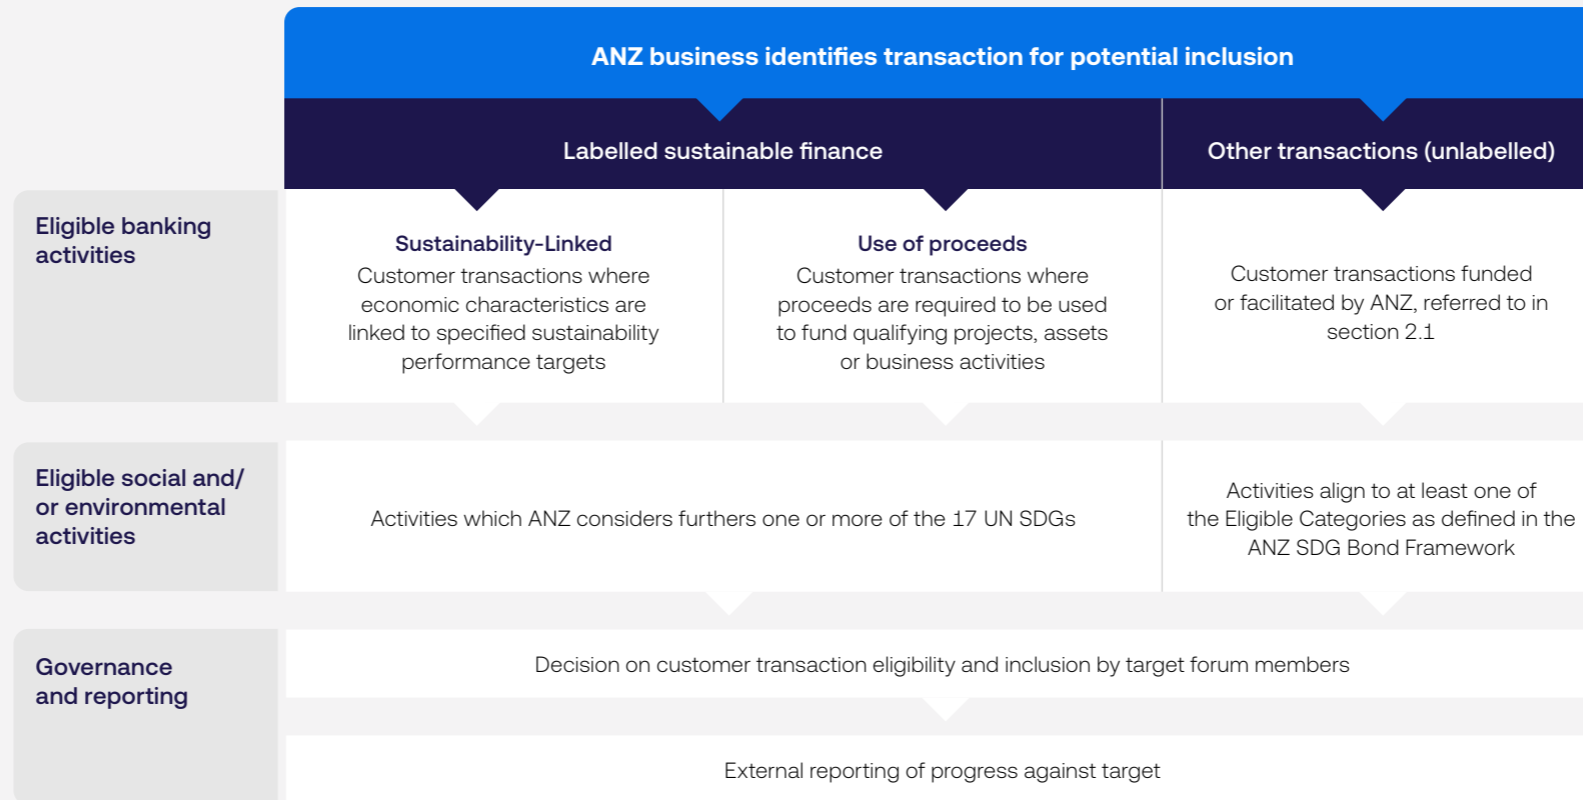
ANZ business identifies transaction for potential inclusion

Labelled sustainable finance

Other transactions (unlabelled)

Eligible banking activities

Sustainability-Linked
Customer transactions where economic characteristics are linked to specified sustainability performance targets

Use of proceeds
Customer transactions where proceeds are required to be used to fund qualifying projects, assets or business activities

Customer transactions funded or facilitated by ANZ, referred to in section 2.1

Eligible social and/ or environmental activities

Activities which ANZ considers furthers one or more of the 17 UN SDGs

Activities align to at least one of the Eligible Categories as defined in the ANZ SDG Bond Framework

Governance and reporting

Decision on customer transaction eligibility and inclusion by target forum members

External reporting of progress against target